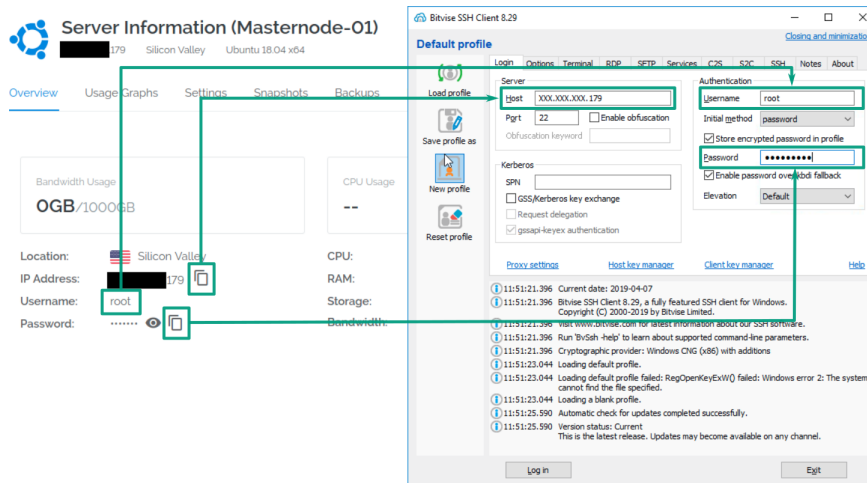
Server Information (Masternode-01)

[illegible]179 Silicon Valley Ubuntu 18.04 x64

Overview Usage Graphs Settings Snapshots Backups

Bandwidth Usage
0GB/1000GB

CPU Usage
--

Location: Silicon Valley
IP Address: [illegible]179
Username: root
Password: ••••••

CPU:
RAM:
Storage:
Bandwidth:

Bitvise SSH Client 8.29

Default profile

Closing and minimization

Load profile
Save profile as
New profile
Reset profile

Login Options Terminal RDP SFTP Services C2S S2C SSH Notes About

Server
Host XXX.XXX.XXX.179
Port 22
Enable obfuscation
Obfuscation keyword

Kerberos
SPN
GSS/Kerberos key exchange
Request delegation
gssapi-keyex authentication

Authentication
Username root
Initial method password
Store encrypted password in profile
Password •••••••••
Enable password over kbdi fallback
Elevation Default

Proxy settings Host key manager Client key manager Help

11:51:21.396 Current date: 2019-04-07
11:51:21.396 Bitvise SSH Client 8.29, a fully featured SSH client for Windows. Copyright (C) 2000-2019 by Bitvise Limited.
11:51:21.396 Visit www.bitvise.com for latest information about our SSH software.
11:51:21.396 Run 'BvSsh -help' to learn about supported command-line parameters.
11:51:21.396 Cryptographic provider: Windows CNG (x86) with additions
11:51:23.044 Loading default profile.
11:51:23.044 Loading default profile failed: RegOpenKeyExW() failed: Windows error 2: The system cannot find the file specified.
11:51:23.044 Loading a blank profile.
11:51:25.590 Automatic check for updates completed successfully.
11:51:25.590 Version status: Current
This is the latest release. Updates may become available on any channel.

Log in
Exit